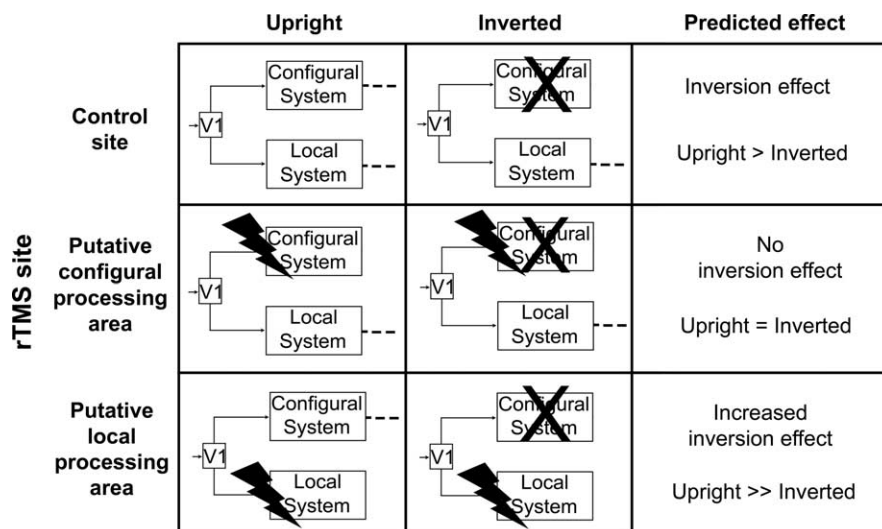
| | Upright | Inverted | Predicted effect |
|---|---|---|---|
| Control site | V1 Configural System Local System | V1 Configural System Local System | Inversion effect Upright > Inverted |
| Putative configural processing area | V1 Configural System Local System | V1 Configural System Local System | No inversion effect Upright = Inverted |
| Putative local processing area | V1 Configural System Local System | V1 Configural System Local System | Increased inversion effect Upright >> Inverted |

rTMS site